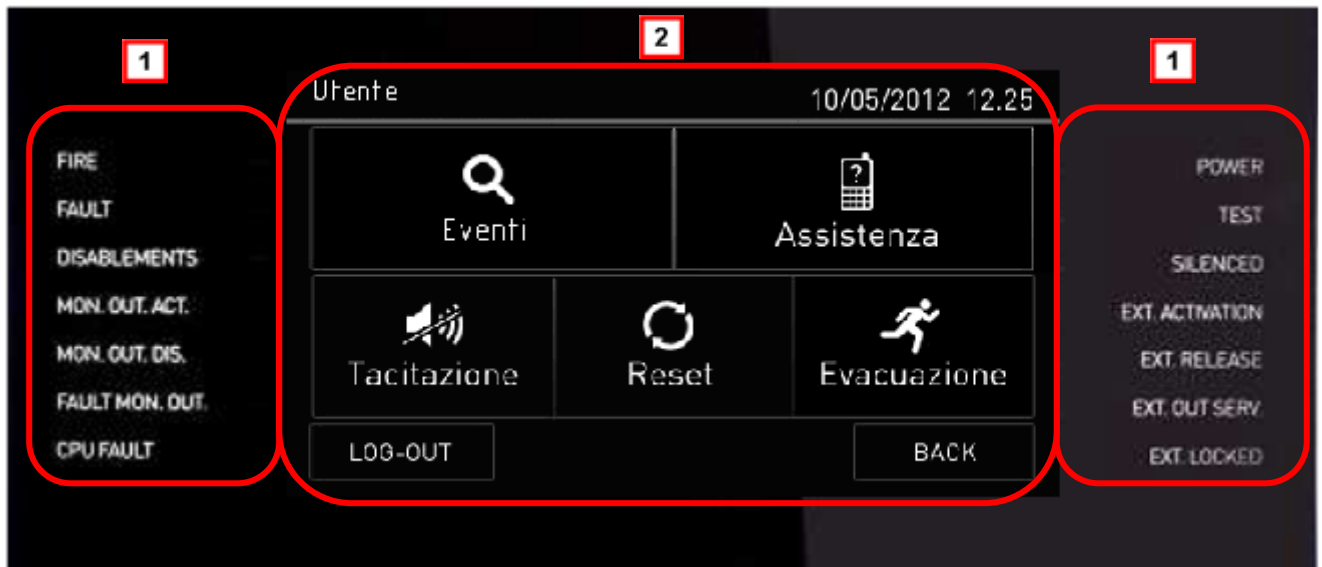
1

FIRE
FAULT
DISABLEMENTS
MON. OUT. ACT.
MON. OUT. DIS.
FAULT MON. OUT.
CPU FAULT

2

Utente 10/05/2012 12.25

Eventi

Assistenza

Tacitazione

Reset

Evacuazione

LOG-OUT

BACK

1

POWER
TEST
SILENCED
EXT. ACTIVATION
EXT. RELEASE
EXT. OUT SERV.
EXT. LOCKED